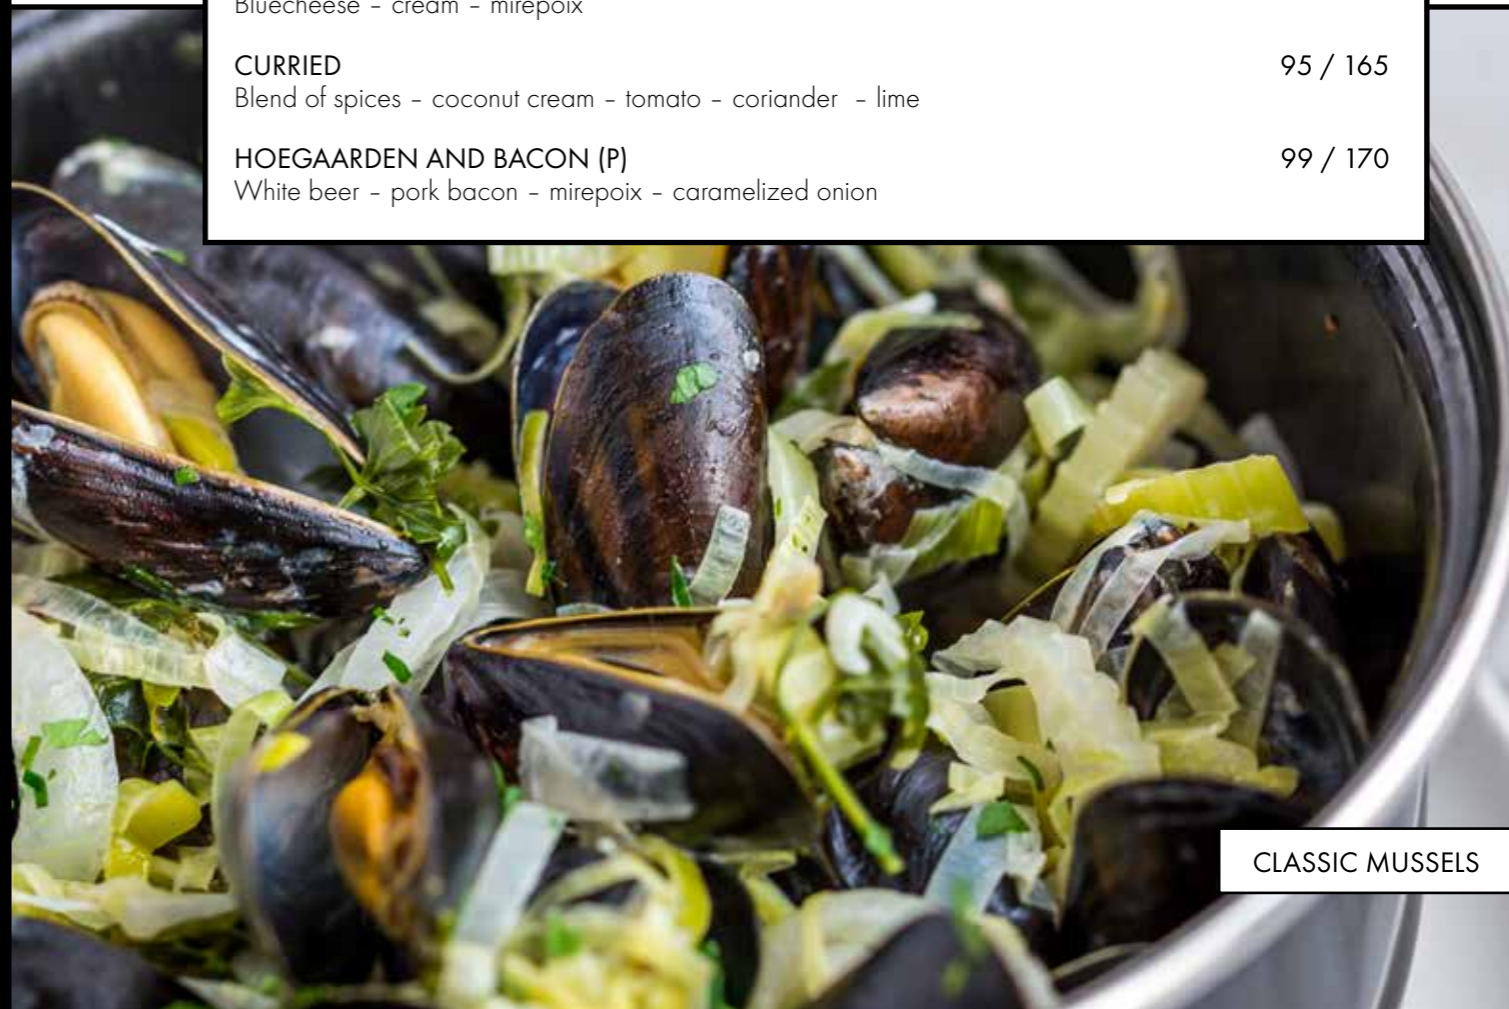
Bluecheese – cream – mirepoix

CURRIED
Blend of spices – coconut cream – tomato – coriander – lime
95 / 165

HOEGAARDEN AND BACON (P)
White beer – pork bacon – mirepoix – caramelized onion
99 / 170

CLASSIC MUSSELS